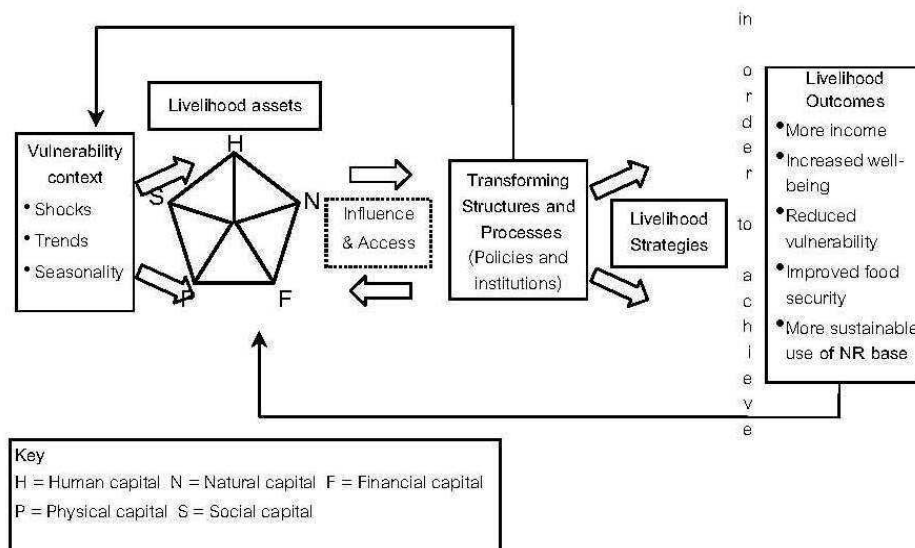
Vulnerability context
• Shocks
• Trends
• Seasonality

Livelihood assets

H
S
N
P
F

Influence & Access

Transforming Structures and Processes (Policies and institutions)

Livelihood Strategies

in order to achieve

Livelihood Outcomes
• More income
• Increased well-being
• Reduced vulnerability
• Improved food security
• More sustainable use of NR base

Key
H = Human capital N = Natural capital F = Financial capital
P = Physical capital S = Social capital